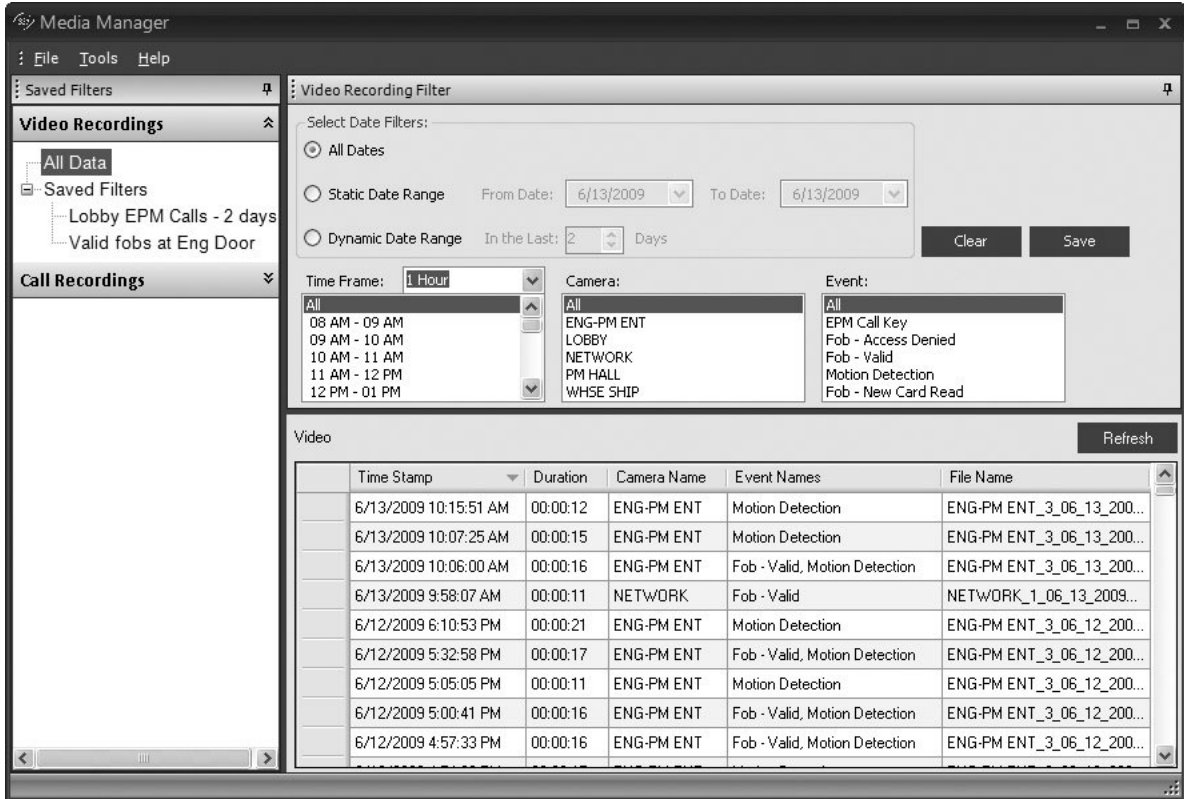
Media Manager

File Tools Help

Saved Filters

Video Recordings

All Data
Saved Filters
Lobby EPM Calls - 2 days
Valid fobs at Eng Door

Call Recordings

Video Recording Filter

Select Date Filters:
All Dates
Static Date Range From Date: 6/13/2009 To Date: 6/13/2009
Dynamic Date Range In the Last: 2 Days

Clear Save

Time Frame: 1 Hour
All
08 AM - 09 AM
09 AM - 10 AM
10 AM - 11 AM
11 AM - 12 PM
12 PM - 01 PM

Camera:
All
ENG-PM ENT
LOBBY
NETWORK
PM HALL
WHSE SHIP

Event:
All
EPM Call Key
Fob - Access Denied
Fob - Valid
Motion Detection
Fob - New Card Read

Video

Refresh

| | Time Stamp | Duration | Camera Name | Event Names | File Name |
|---|---|---|---|---|---|
| | 6/13/2009 10:15:51 AM | 00:00:12 | ENG-PM ENT | Motion Detection | ENG-PM ENT_3_06_13_200... |
| | 6/13/2009 10:07:25 AM | 00:00:15 | ENG-PM ENT | Motion Detection | ENG-PM ENT_3_06_13_200... |
| | 6/13/2009 10:06:00 AM | 00:00:16 | ENG-PM ENT | Fob - Valid, Motion Detection | ENG-PM ENT_3_06_13_200... |
| | 6/13/2009 9:58:07 AM | 00:00:11 | NETWORK | Fob - Valid | NETWORK_1_06_13_2009... |
| | 6/12/2009 6:10:53 PM | 00:00:21 | ENG-PM ENT | Motion Detection | ENG-PM ENT_3_06_12_200... |
| | 6/12/2009 5:32:58 PM | 00:00:17 | ENG-PM ENT | Fob - Valid, Motion Detection | ENG-PM ENT_3_06_12_200... |
| | 6/12/2009 5:05:05 PM | 00:00:11 | ENG-PM ENT | Motion Detection | ENG-PM ENT_3_06_12_200... |
| | 6/12/2009 5:00:41 PM | 00:00:16 | ENG-PM ENT | Fob - Valid, Motion Detection | ENG-PM ENT_3_06_12_200... |
| | 6/12/2009 4:57:33 PM | 00:00:16 | ENG-PM ENT | Fob - Valid, Motion Detection | ENG-PM ENT_3_06_12_200... |
| | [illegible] | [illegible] | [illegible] | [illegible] | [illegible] |